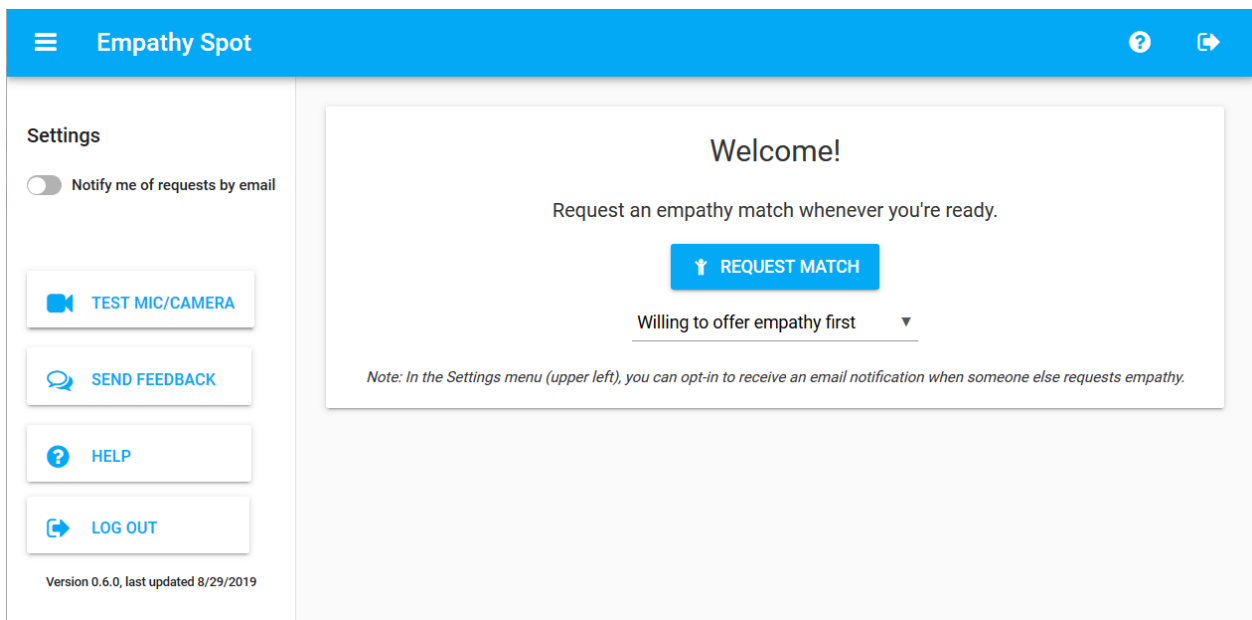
Empathy Spot

Settings

Notify me of requests by email

TEST MIC/CAMERA

SEND FEEDBACK

HELP

LOG OUT

Version 0.6.0, last updated 8/29/2019

Welcome!

Request an empathy match whenever you're ready.

REQUEST MATCH

Willing to offer empathy first ▼

Note: In the Settings menu (upper left), you can opt-in to receive an email notification when someone else requests empathy.